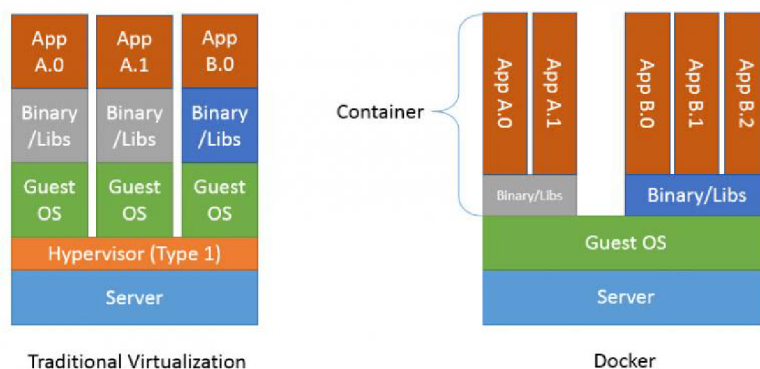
App A.0

App A.1

App B.0

Binary /Libs

Binary /Libs

Binary /Libs

Guest OS

Guest OS

Guest OS

Hypervisor (Type 1)

Server

Traditional Virtualization

Container

App A.0

App A.1

App B.0

App B.1

App B.2

Binary/Libs

Binary/Libs

Guest OS

Server

Docker